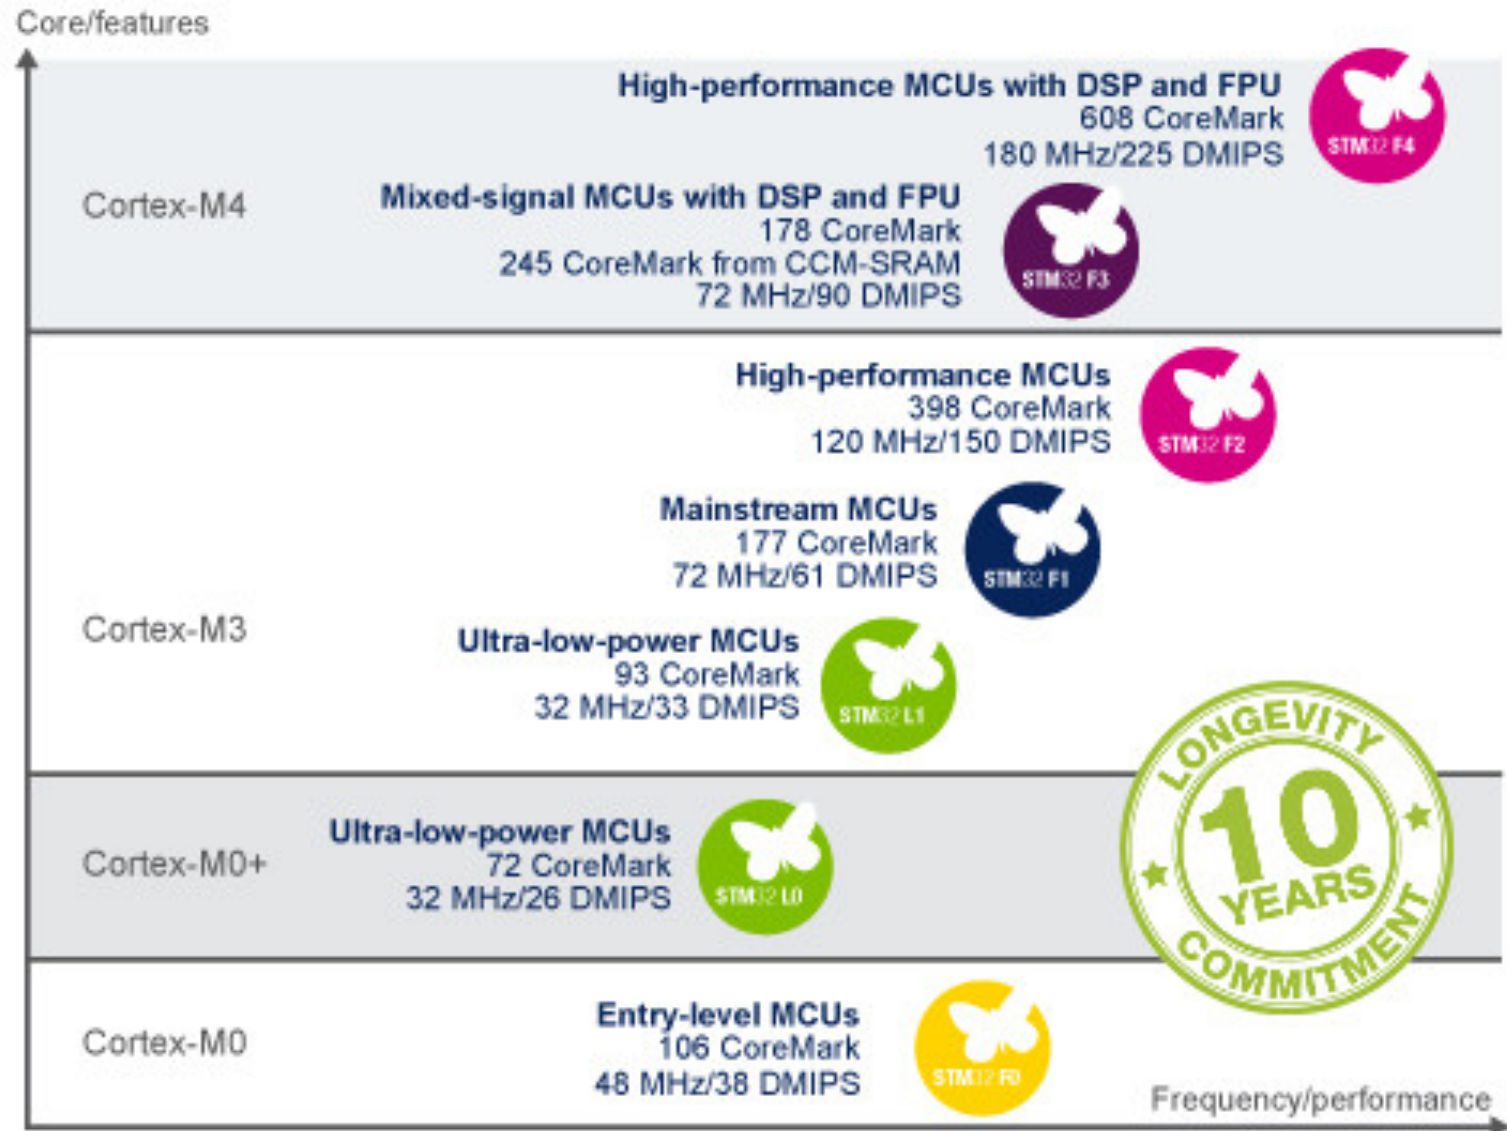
Core/features

Cortex-M4

High-performance MCUs with DSP and FPU
608 CoreMark
180 MHz/225 DMIPS

STM32 F4

Mixed-signal MCUs with DSP and FPU
178 CoreMark
245 CoreMark from CCM-SRAM
72 MHz/90 DMIPS

STM32 F3

Cortex-M3

High-performance MCUs
398 CoreMark
120 MHz/150 DMIPS

STM32 F2

Mainstream MCUs
177 CoreMark
72 MHz/61 DMIPS

STM32 F1

Ultra-low-power MCUs
93 CoreMark
32 MHz/33 DMIPS

STM32 L1

LONGEVITY
10
YEARS
COMMITMENT

Cortex-M0+

Ultra-low-power MCUs
72 CoreMark
32 MHz/26 DMIPS

STM32 L0

Cortex-M0

Entry-level MCUs
106 CoreMark
48 MHz/38 DMIPS

STM32 F0

Frequency/performance